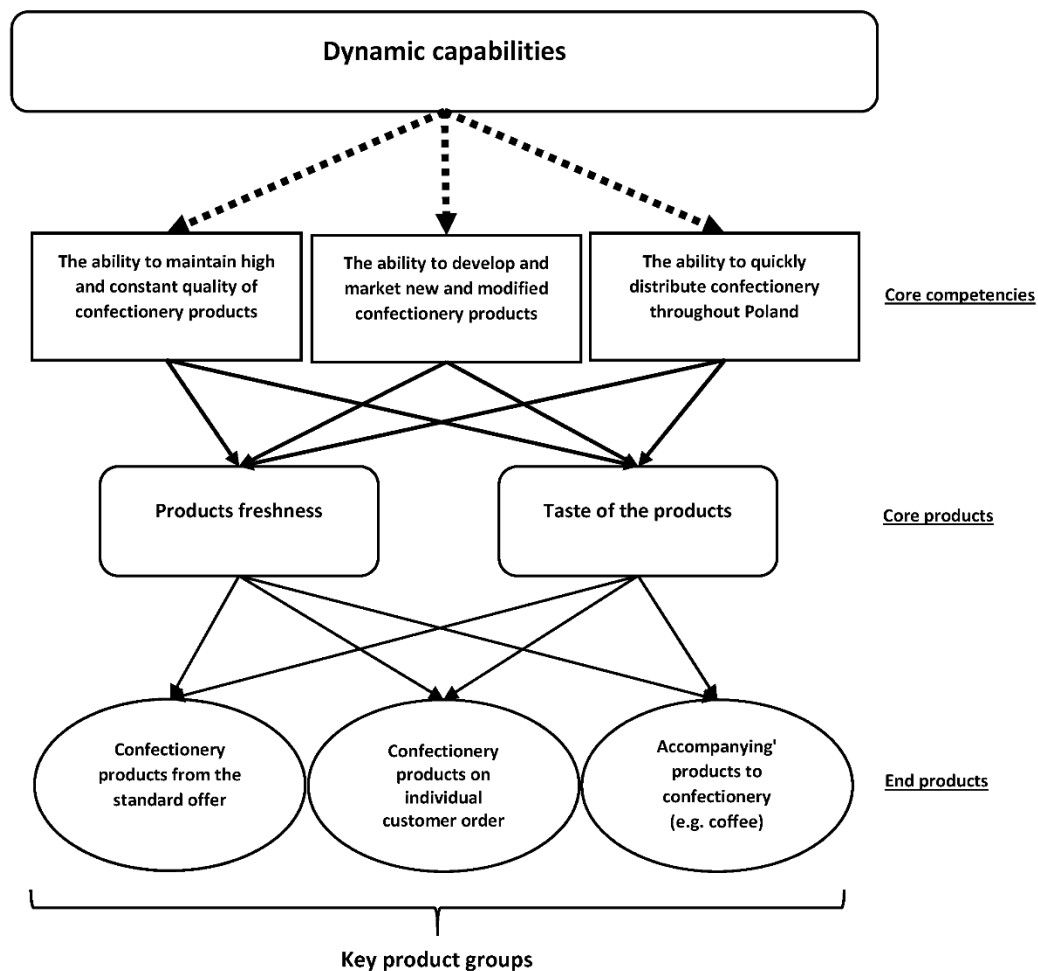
Dynamic capabilities

The ability to maintain high and constant quality of confectionery products

The ability to develop and market new and modified confectionery products

The ability to quickly distribute confectionery throughout Poland

Core competencies

Products freshness

Taste of the products

Core products

Confectionery products from the standard offer

Confectionery products on individual customer order

Accompanying' products to confectionery (e.g. coffee)

End products

Key product groups